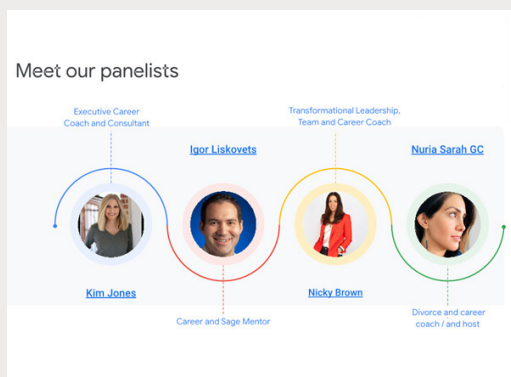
Meet our panelists

Executive Career Coach and Consultant

Igor Liskovets

Transformational Leadership, Team and Career Coach

Nuria Sarah GC

Kim Jones

Nicky Brown

Career and Sage Mentor

Divorce and career coach / and host